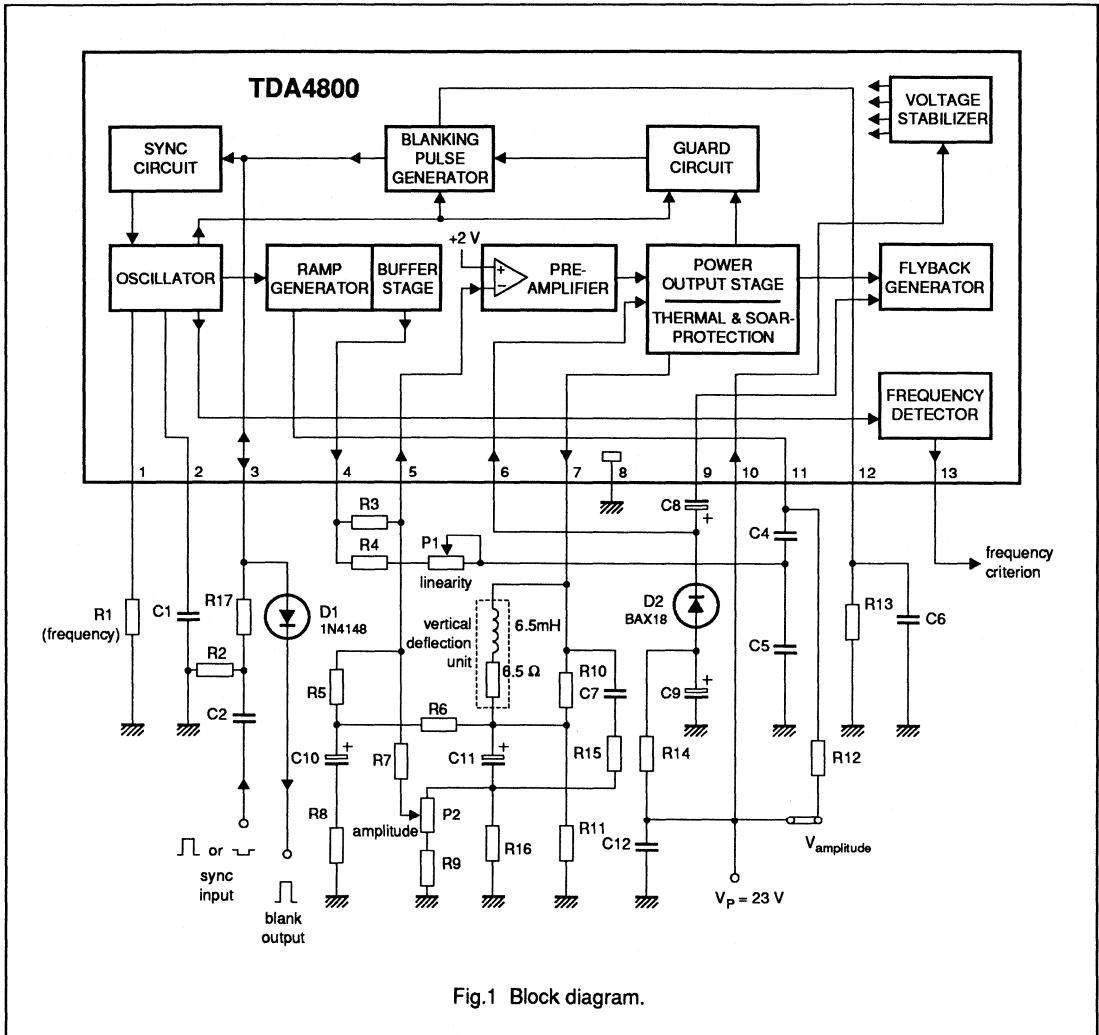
TDA4800

SYNC CIRCUIT

BLANKING PULSE GENERATOR

GUARD CIRCUIT

VOLTAGE STABILIZER

OSCILLATOR

RAMP GENERATOR

BUFFER STAGE

+2 V

+

−

PRE-AMPLIFIER

POWER OUTPUT STAGE

THERMAL & SOAR-PROTECTION

FLYBACK GENERATOR

FREQUENCY DETECTOR

1 2 3 4 5 6 7 8 9 10 11 12 13

R3

R4

P1

linearity

C8

+

C4

frequency criterion

R1 (frequency)

C1

R17

D1 1N4148

R2

C2

vertical deflection unit

6.5mH

6.5 Ω

D2 BAX18

R13

C6

C5

R5

R6

R10

C7

C9

+

C10

+

R7

C11

+

R15

R14

R12

R8

amplitude

P2

R9

R16

R11

C12

$V_{amplitude}$

or

sync input

blank output

$V_P = 23$ V

Fig.1 Block diagram.